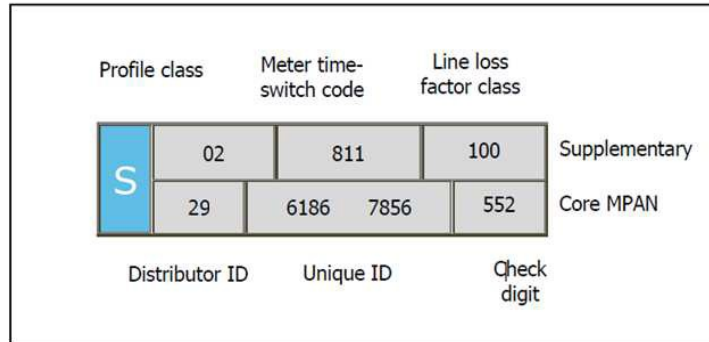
Profile class

Meter timeswitch code

Line loss factor class

| S | 02 | 811 | 100 | Supplementary |
|---|---|---|---|---|
| | 29 | 6186 7856 | 552 | Core MPAN |

Distributor ID

Unique ID

Check digit